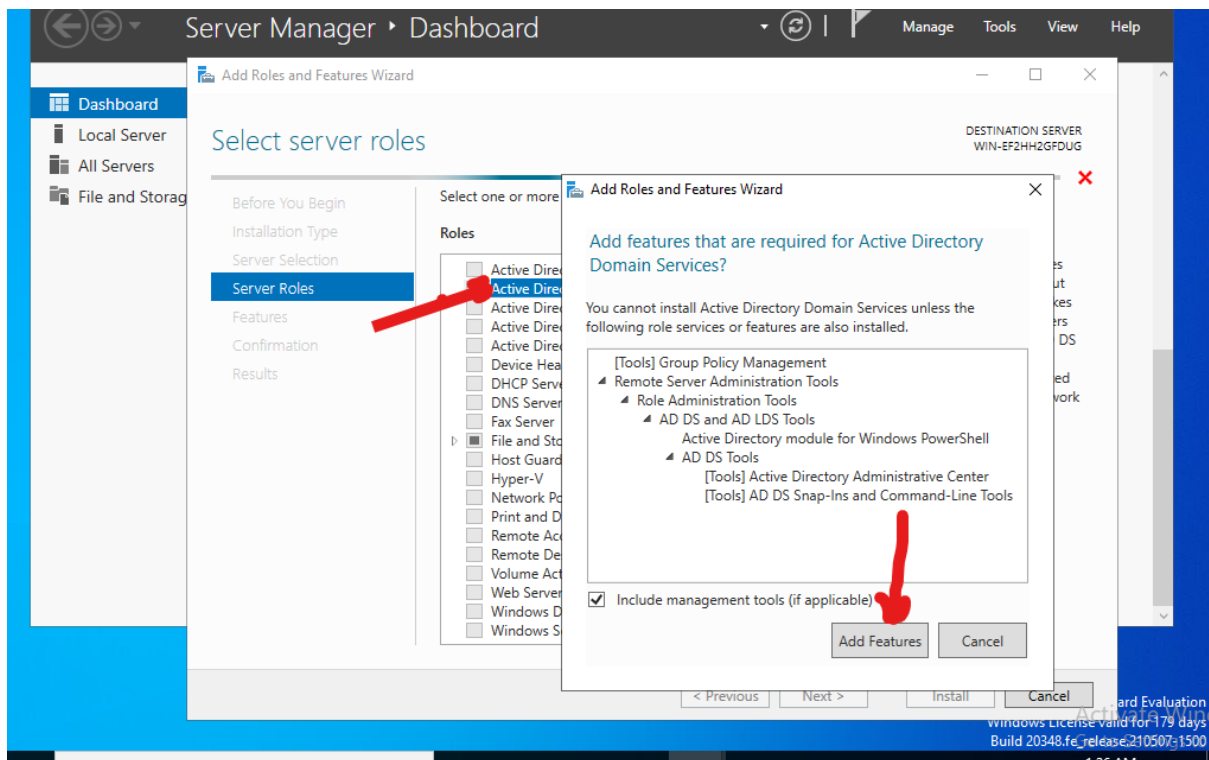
Server Manager • Dashboard

Manage Tools View Help

Dashboard
Local Server
All Servers
File and Storag

Add Roles and Features Wizard

Select server roles

DESTINATION SERVER
WIN-EF2HH2GFDUG

Before You Begin
Installation Type
Server Selection
Server Roles
Features
Confirmation
Results

Select one or more

Roles

Active Direc
Active Direc
Active Direc
Active Direc
Active Direc
Device Hea
DHCP Serve
DNS Server
Fax Server
File and Sto
Host Guard
Hyper-V
Network Po
Print and D
Remote Ac
Remote De
Volume Act
Web Server
Windows D
Windows S

es
ut
kes
ers
DS
ed
work

Add Roles and Features Wizard

Add features that are required for Active Directory Domain Services?

You cannot install Active Directory Domain Services unless the following role services or features are also installed.

[Tools] Group Policy Management
Remote Server Administration Tools
Role Administration Tools
AD DS and AD LDS Tools
Active Directory module for Windows PowerShell
AD DS Tools
[Tools] Active Directory Administrative Center
[Tools] AD DS Snap-Ins and Command-Line Tools

Include management tools (if applicable)

Add Features Cancel

< Previous Next > Install Cancel

ard Evaluation
Activate Win
Windows License valid for 179 days
Build 20348.fe_release.210507-1500